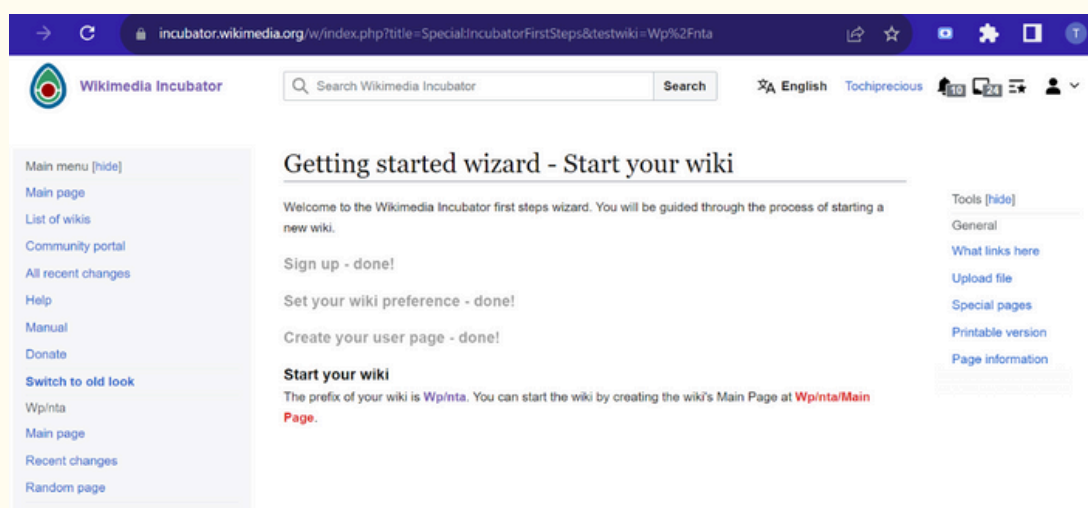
incubator.wikimedia.org/w/index.php?title=Special:IncubatorFirstSteps&testwiki=Wp%2Fnta

T

Wikimedia Incubator

Search Wikimedia Incubator

Search

English

Tochiprecious

10

24

Main menu [hide]

Main page

List of wikis

Community portal

All recent changes

Help

Manual

Donate

Switch to old look

Wp/nta

Main page

Recent changes

Random page

Getting started wizard - Start your wiki

Welcome to the Wikimedia Incubator first steps wizard. You will be guided through the process of starting a new wiki.

Sign up - done!

Set your wiki preference - done!

Create your user page - done!

Start your wiki

The prefix of your wiki is Wp/nta. You can start the wiki by creating the wiki's Main Page at Wp/nta/Main Page.

Tools [hide]

General

What links here

Upload file

Special pages

Printable version

Page information